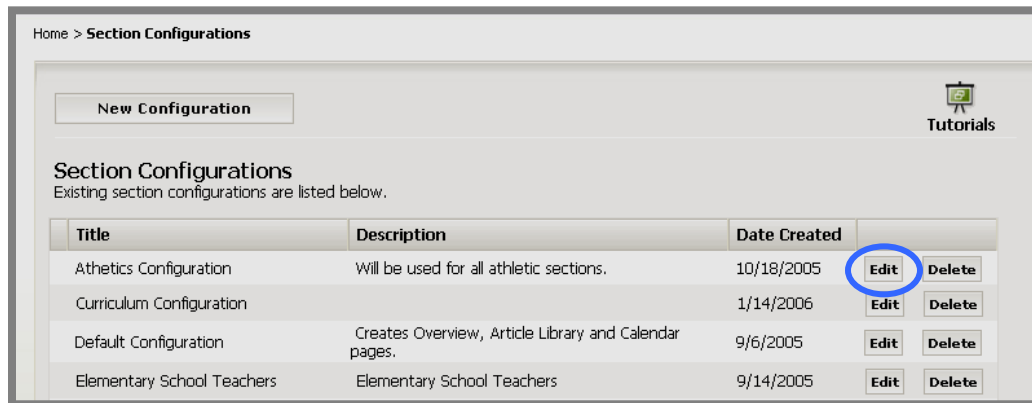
Home > **Section Configurations**

New Configuration

Tutorials

Section Configurations
Existing section configurations are listed below.

| Title | Description | Date Created | |
|---|---|---|---|
| Athetics Configuration | Will be used for all athletic sections. | 10/18/2005 | Edit Delete |
| Curriculum Configuration | | 1/14/2006 | Edit Delete |
| Default Configuration | Creates Overview, Article Library and Calendar pages. | 9/6/2005 | Edit Delete |
| Elementary School Teachers | Elementary School Teachers | 9/14/2005 | Edit Delete |